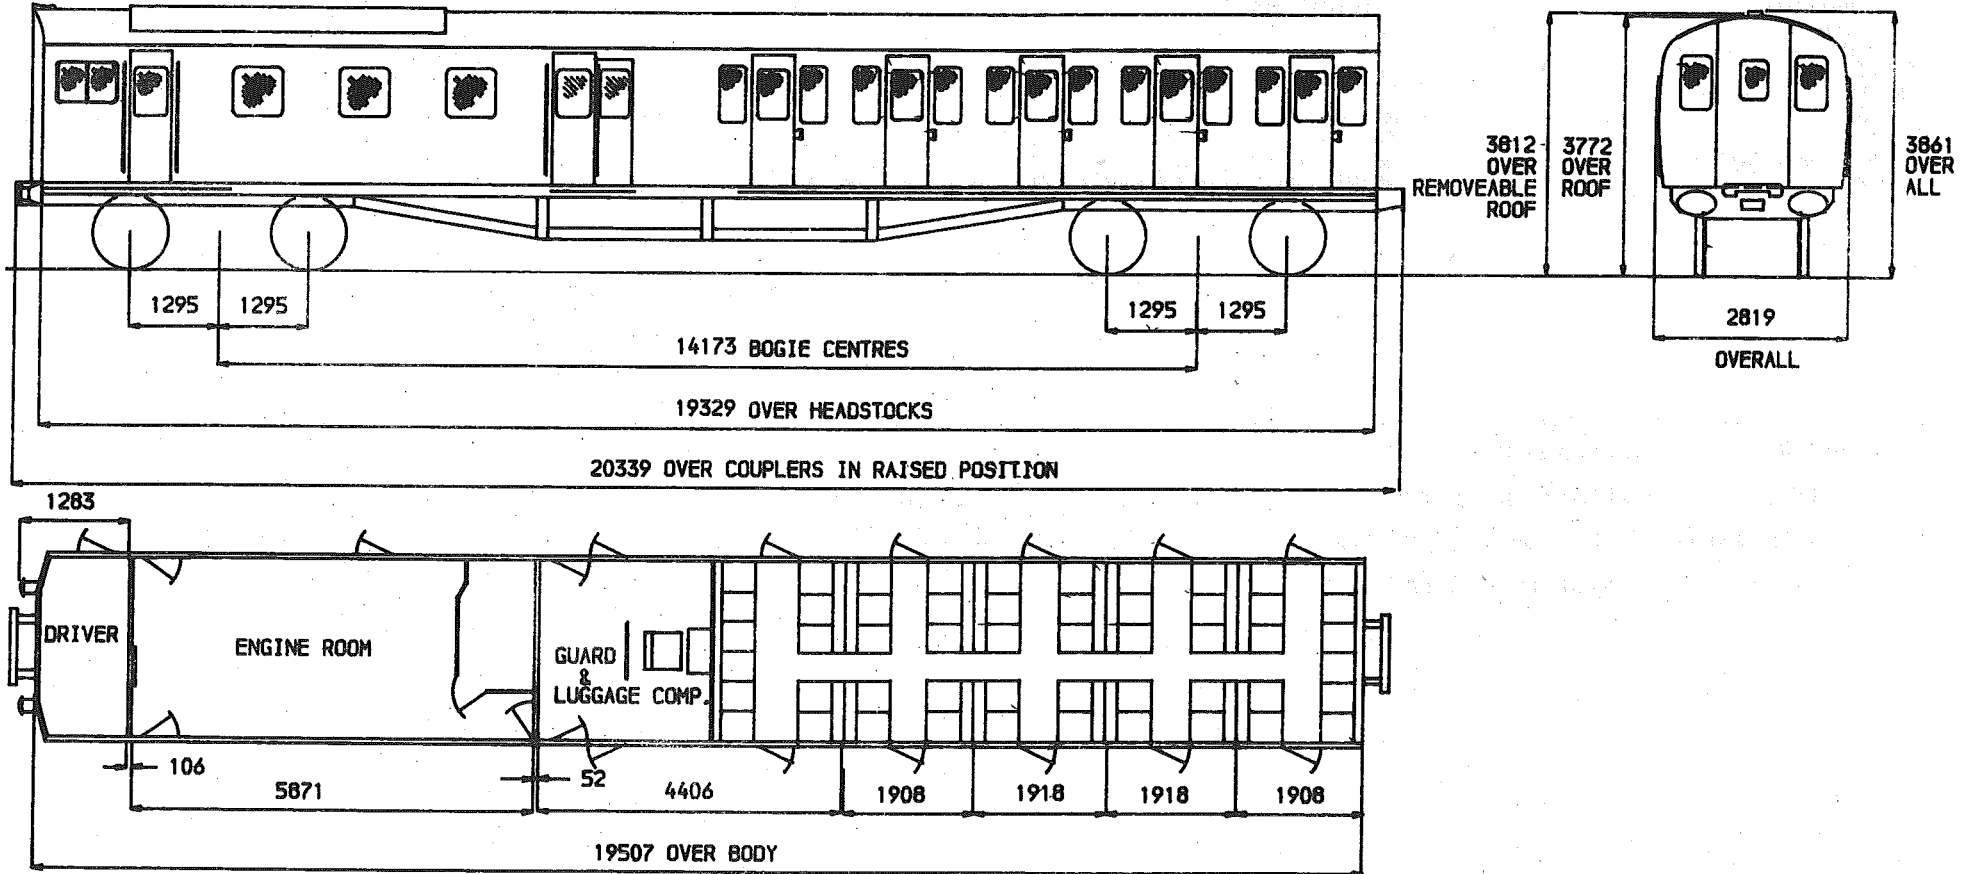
1295 1295

1295 1295

14173 BOGIE CENTRES

19329 OVER HEADSTOCKS

20339 OVER COUPLERS IN RAISED POSITION

3812 OVER REMOVEABLE ROOF

3772 OVER ROOF

3861 OVER ALL

2819

OVERALL

1283

DRIVER

ENGINE ROOM

GUARD & LUGGAGE COMP.

106

5871

52

4406

1908

1918

1918

1908

19507 OVER BODY